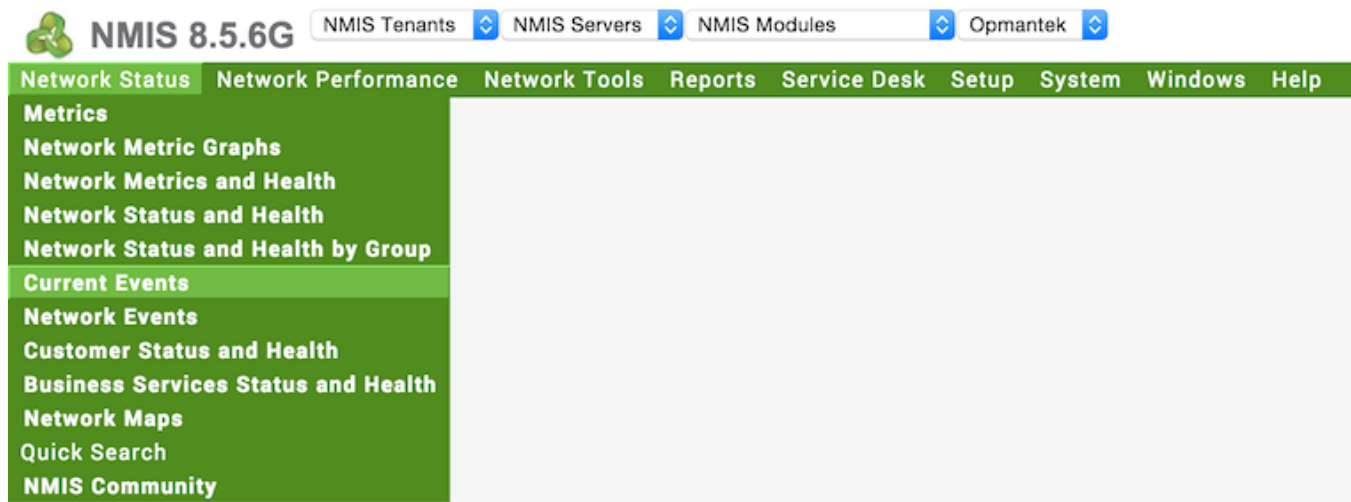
NMIS 8.5.6G NMIS Tenants NMIS Servers NMIS Modules Opmantek

Network Status Network Performance Network Tools Reports Service Desk Setup System Windows Help

Metrics
Network Metric Graphs
Network Metrics and Health
Network Status and Health
Network Status and Health by Group
Current Events
Network Events
Customer Status and Health
Business Services Status and Health
Network Maps
Quick Search
NMIS Community